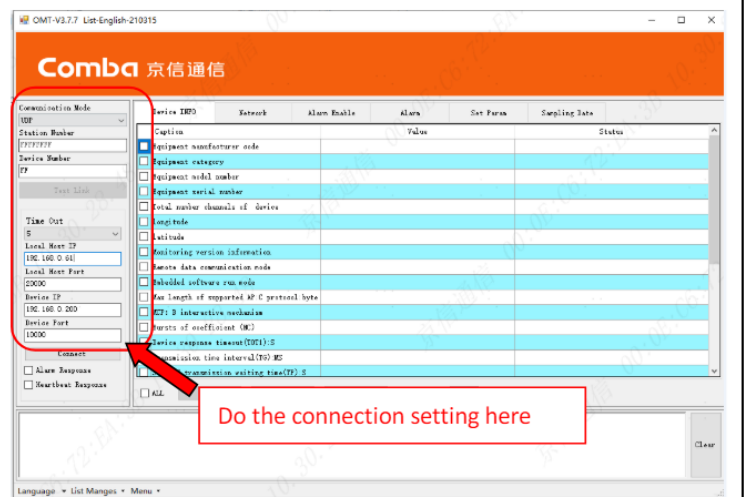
OMT-V3.7.7 List-English-210315

Comba 京信通信

Communication Mode
UDP
Station Number
FFFFFFFF
Device Number
FF
Test Link

Time Out
5
Local Host IP
192.168.0.64
Local Host Port
20000
Device IP
192.168.0.200
Device Port
10000
Connect
Alarm Response
Heartbeat Response

Device INFO | Network | Alarm Enable | Alarm | Set Param | Sampling Data

| | Caption | Value | Status |
|---|---|---|---|
| | Equipment manufacturer code | | |
| | Equipment category | | |
| | Equipment model number | | |
| | Equipment serial number | | |
| | Total number channels of device | | |
| | Longitude | | |
| | Latitude | | |
| | Monitoring version information | | |
| | Remote data communication mode | | |
| | Embedded software run mode | | |
| | Max length of supported AP C protocol byte | | |
| | MCP: B interactive mechanism | | |
| | Bursts of coefficient (NC) | | |
| | Device response timeout(TOT1):S | | |
| | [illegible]mission time interval(TG):MS | | |
| | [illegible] transmission waiting time(TP):S | | |

ALL

Do the connection setting here

Clear

Language ▾ List Manges ▾ Menu ▾